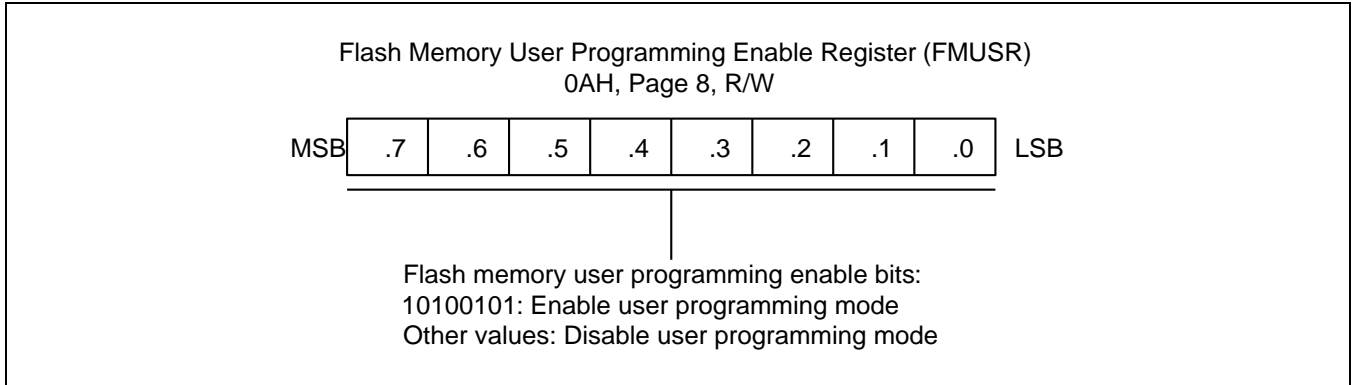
Flash Memory User Programming Enable Register (FMUSR)
0AH, Page 8, R/W

| MSB | .7 | .6 | .5 | .4 | .3 | .2 | .1 | .0 | LSB |
|---|---|---|---|---|---|---|---|---|---|

Flash memory user programming enable bits:
10100101: Enable user programming mode
Other values: Disable user programming mode